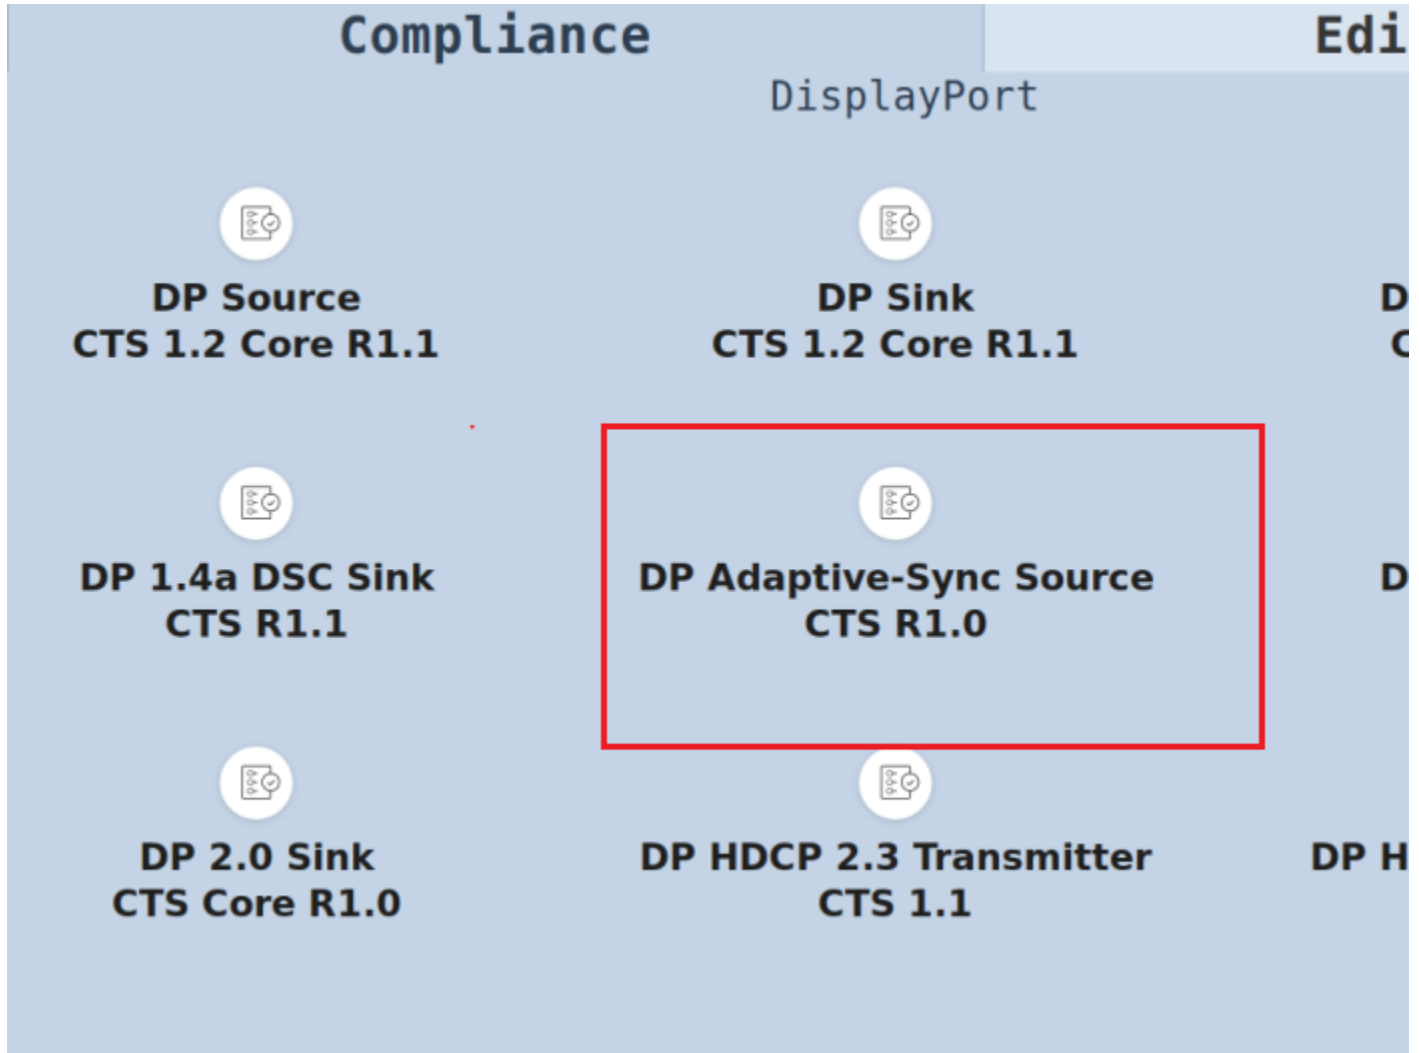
Compliance

Edi

DisplayPort

DP Source
CTS 1.2 Core R1.1

DP Sink
CTS 1.2 Core R1.1

D
C

DP 1.4a DSC Sink
CTS R1.1

DP Adaptive-Sync Source
CTS R1.0

D

DP 2.0 Sink
CTS Core R1.0

DP HDCP 2.3 Transmitter
CTS 1.1

DP H